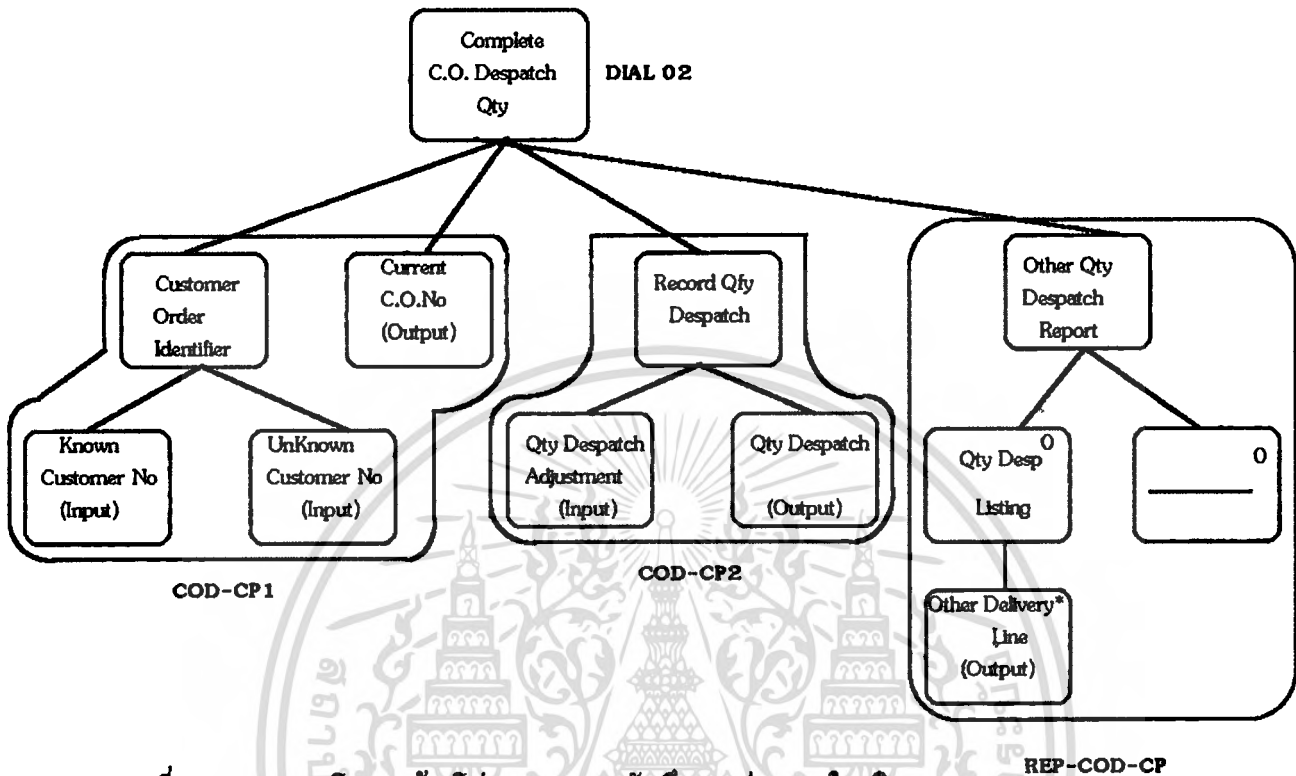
Complete C.O. Despatch Qty

DIAL 02

Customer Order Identifier

Current C.O.No (Output)

Record Qfy Despatch

Other Qty Despatch Report

Known Customer No (Input)

UnKnown Customer No (Input)

Qty Despatch Adjustment (Input)

Qty Despatch (Output)

Qty Desp$^0$ Listing

0

Other Delivery* Line (Output)

COD-CP1

COD-CP2

REP-COD-CP

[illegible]